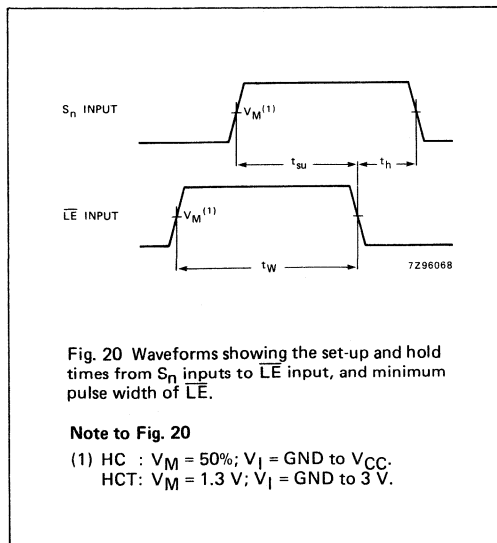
$S_n$ INPUT

$V_M^{(1)}$

$t_{su}$

$t_h$

$\overline{LE}$ INPUT

$V_M^{(1)}$

$t_W$

7Z96068

Fig. 20 Waveforms showing the set-up and hold times from $S_n$ inputs to $\overline{LE}$ input, and minimum pulse width of $\overline{LE}$.

**Note to Fig. 20**

(1) HC : $V_M$ = 50%; $V_I$ = GND to $V_{CC}$.
HCT: $V_M$ = 1.3 V; $V_I$ = GND to 3 V.